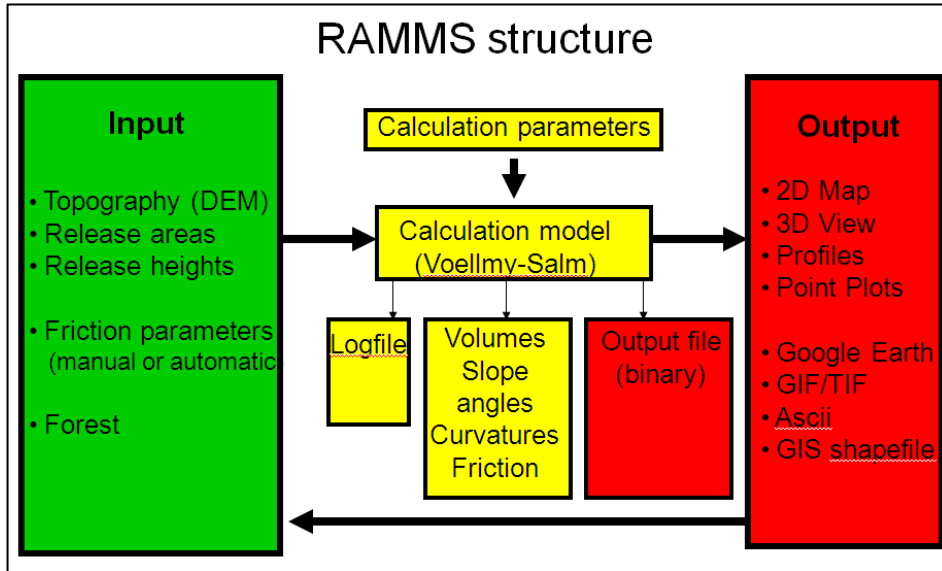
RAMMS structure

Input

• Topography (DEM)
• Release areas
• Release heights

• Friction parameters (manual or automatic

• Forest

Calculation parameters

Calculation model (Voellmy-Salm)

Logfile

Volumes Slope angles Curvatures Friction

Output file (binary)

Output

• 2D Map
• 3D View
• Profiles
• Point Plots

• Google Earth
• GIF/TIF
• Ascii
• GIS shapefile